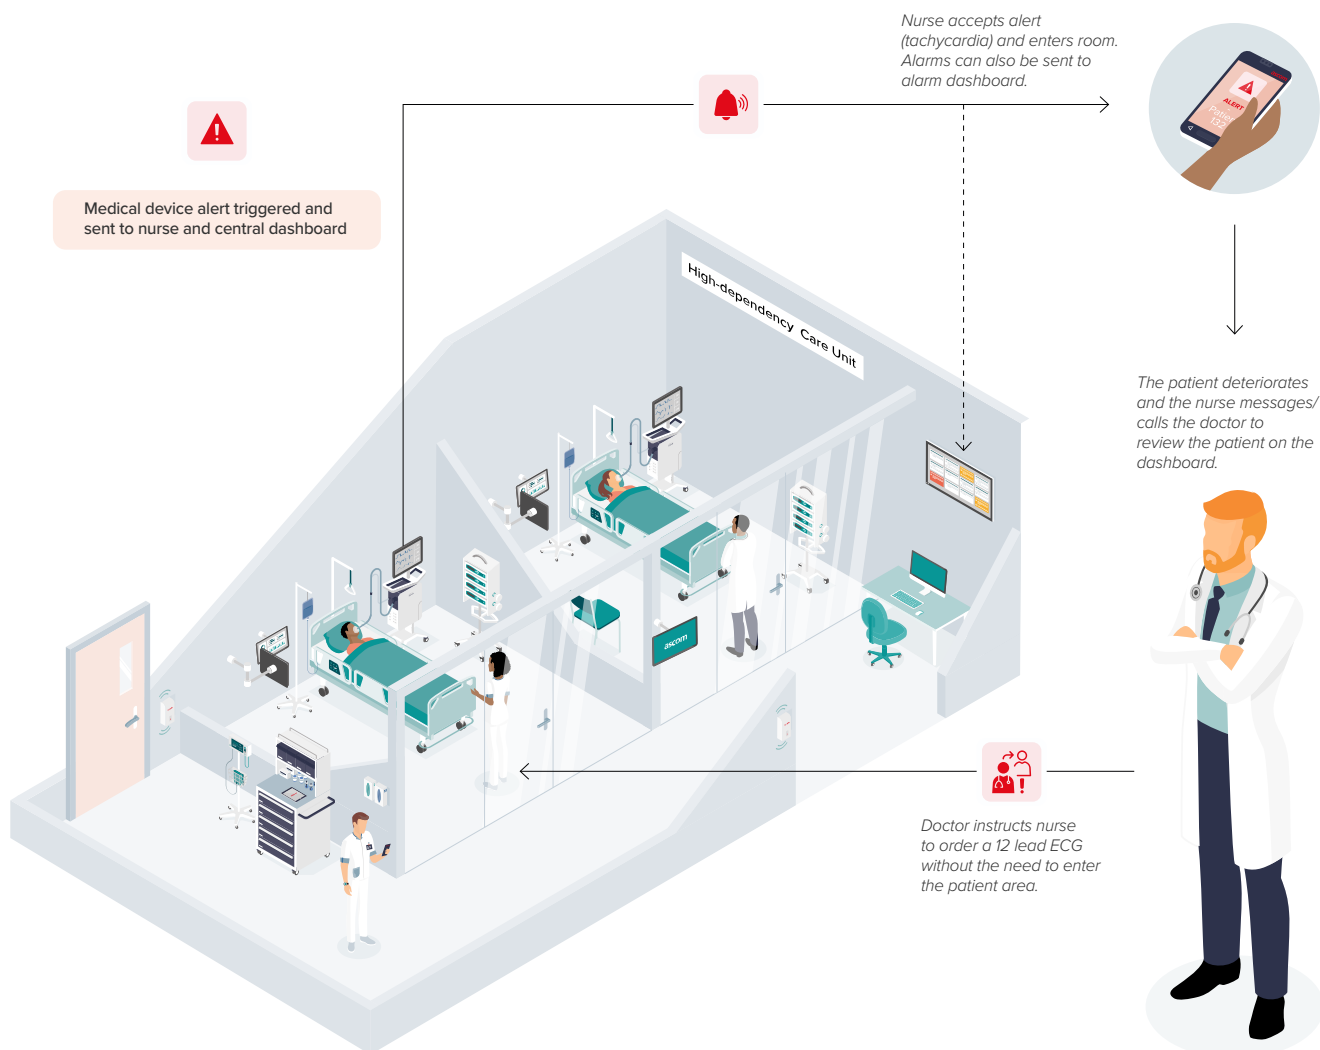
Medical device alert triggered and sent to nurse and central dashboard

Nurse accepts alert (tachycardia) and enters room. Alarms can also be sent to alarm dashboard.

ALERT

High-dependency Care Unit

The patient deteriorates and the nurse messages/ calls the doctor to review the patient on the dashboard.

ascom

Doctor instructs nurse to order a 12 lead ECG without the need to enter the patient area.